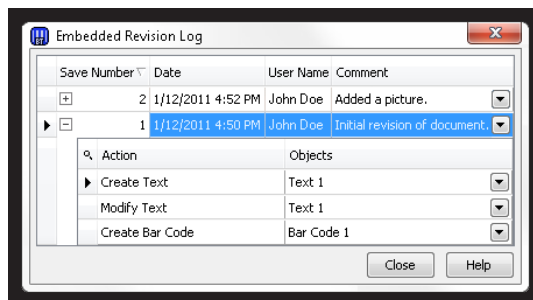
Embedded Revision Log

| Save Number | Date | User Name | Comment |
|---|---|---|---|
| + 2 | 1/12/2011 4:52 PM | John Doe | Added a picture. |
| − 1 | 1/12/2011 4:50 PM | John Doe | Initial revision of document. |

| Action | Objects |
|---|---|
| Create Text | Text 1 |
| Modify Text | Text 1 |
| Create Bar Code | Bar Code 1 |

Close Help